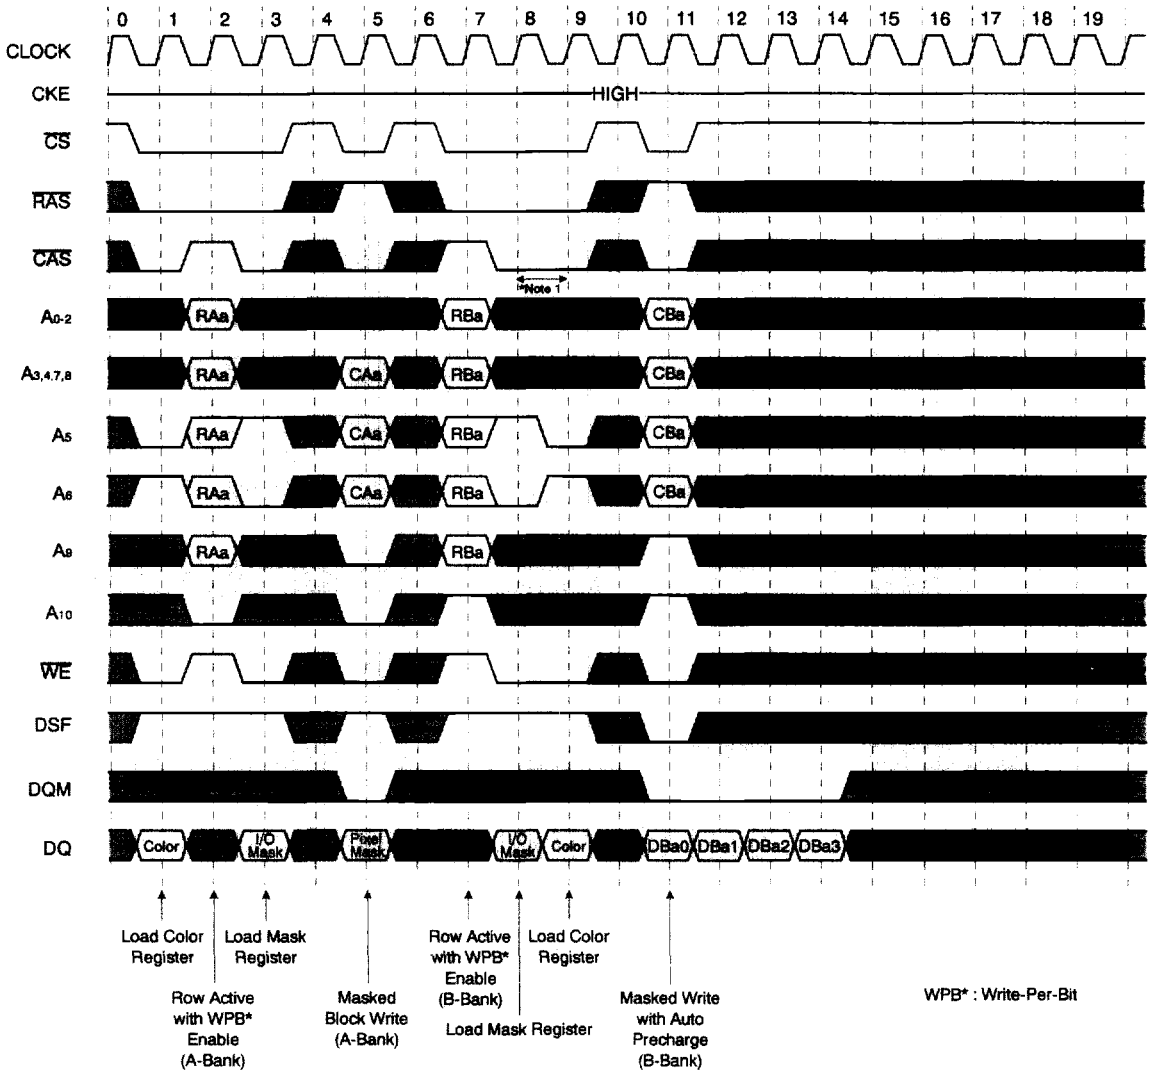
0 1 2 3 4 5 6 7 8 9 10 11 12 13 14 15 16 17 18 19

CLOCK

CKE HIGH

$\overline{CS}$

$\overline{RAS}$

$\overline{CAS}$ *Note 1

$A_{0-2}$ RAa RBa CBa

$A_{3,4,7,8}$ RAa CAa RBa CBa

$A_5$ RAa CAa RBa CBa

$A_6$ RAa CAa RBa CBa

$A_9$ RAa RBa

$A_{10}$

$\overline{WE}$

DSF

DQM

DQ Color I/O Mask Pixel Mask I/O Mask Color DBa0 DBa1 DBa2 DBa3

Load Color Register

Load Mask Register

Row Active with WPB* Enable (A-Bank)

Masked Block Write (A-Bank)

Row Active with WPB* Enable (B-Bank)

Load Mask Register

Load Color Register

Masked Write with Auto Precharge (B-Bank)

WPB* : Write-Per-Bit